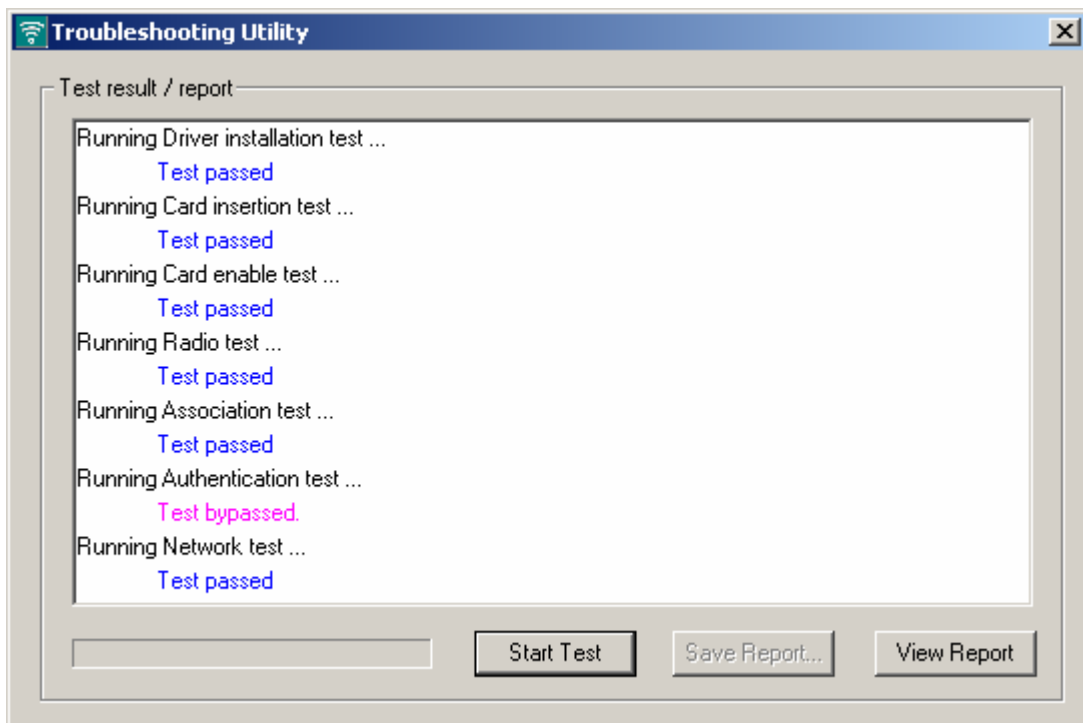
Troubleshooting Utility

Test result / report

Running Driver installation test ...
Test passed
Running Card insertion test ...
Test passed
Running Card enable test ...
Test passed
Running Radio test ...
Test passed
Running Association test ...
Test passed
Running Authentication test ...
Test bypassed.
Running Network test ...
Test passed

Start Test
Save Report...
View Report